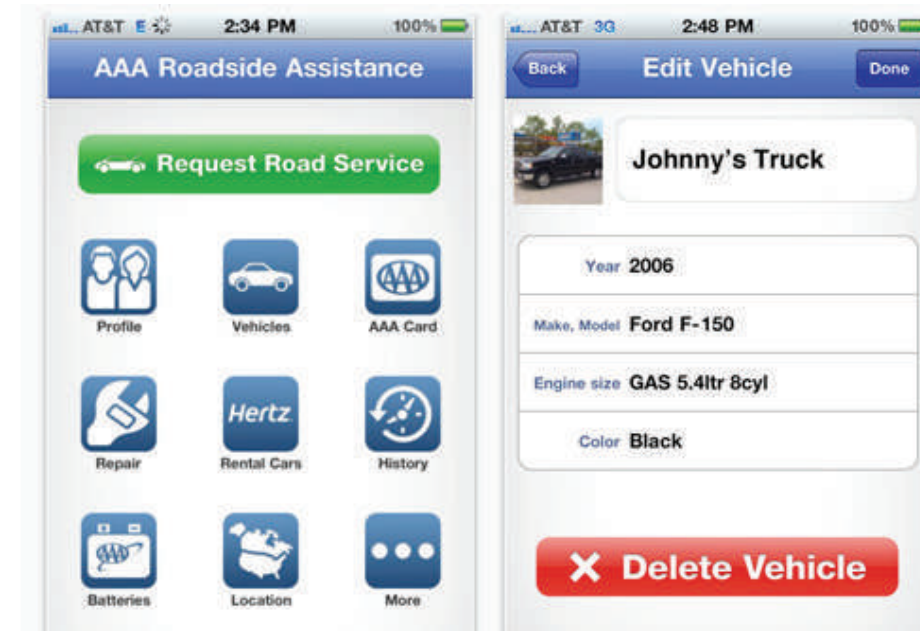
AT&T E 2:34 PM 100%

AAA Roadside Assistance

Request Road Service

Profile

Vehicles

AAA

AAA Card

Repair

Hertz

Rental Cars

History

AAA

Batteries

Location

More

AT&T 3G 2:48 PM 100%

Back

Edit Vehicle

Done

Johnny's Truck

| | |
|---|---|
| Year | 2006 |
| Make, Model | Ford F-150 |
| Engine size | GAS 5.4ltr 8cyl |
| Color | Black |

Delete Vehicle